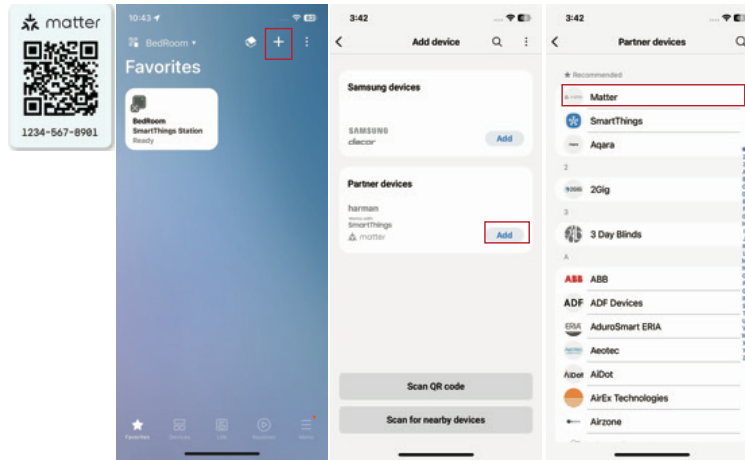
matter

1234-567-8901

10:43

BedRoom

+

Favorites

BedRoom
SmartThings Station
Ready

Favorites Devices Life Routines Menu

3:42

Add device

Samsung devices

SAMSUNG
decor

Add

Partner devices

harman
Works with SmartThings
matter

Add

Scan QR code

Scan for nearby devices

3:42

Partner devices

Recommended

Matter

SmartThings

Aqara

2

2Gig

3

3 Day Blinds

A

ABB

ABB

ADF

ADF Devices

ERIA

AduroSmart ERIA

Aeotec

AiDot

AiDot

AirEx Technologies

Airzone